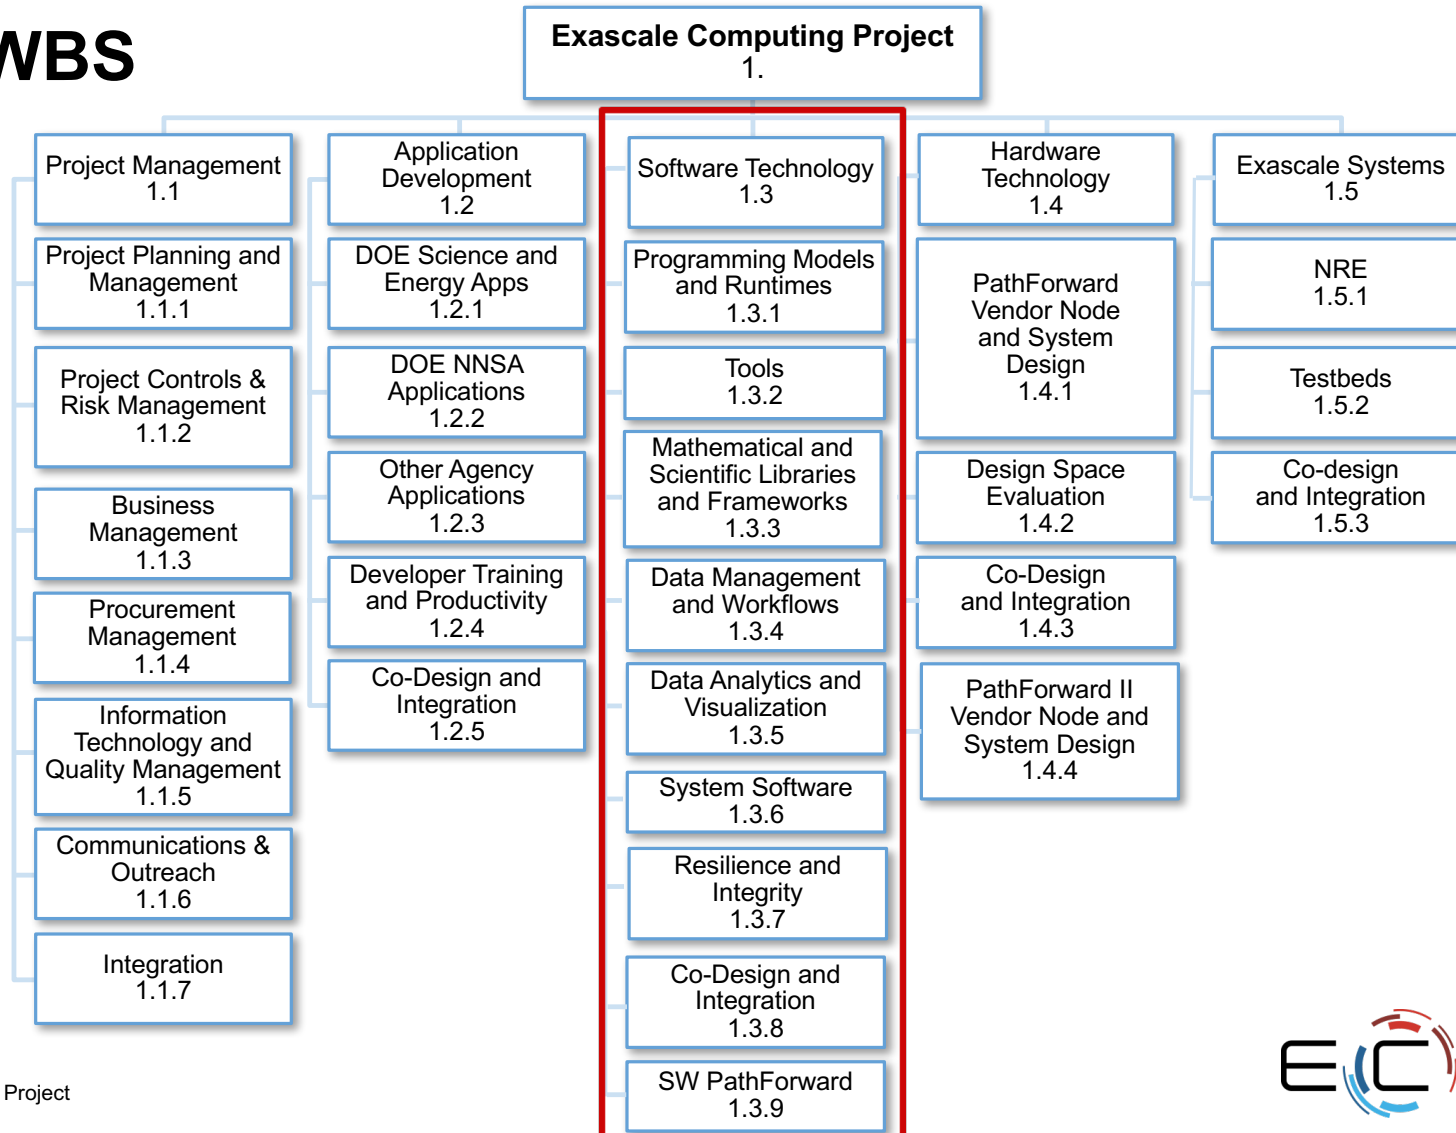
WBS

Exascale Computing Project
1.

Project Management
1.1

Project Planning and Management
1.1.1

Project Controls & Risk Management
1.1.2

Business Management
1.1.3

Procurement Management
1.1.4

Information Technology and Quality Management
1.1.5

Communications & Outreach
1.1.6

Integration
1.1.7

Application Development
1.2

DOE Science and Energy Apps
1.2.1

DOE NNSA Applications
1.2.2

Other Agency Applications
1.2.3

Developer Training and Productivity
1.2.4

Co-Design and Integration
1.2.5

Software Technology
1.3

Programming Models and Runtimes
1.3.1

Tools
1.3.2

Mathematical and Scientific Libraries and Frameworks
1.3.3

Data Management and Workflows
1.3.4

Data Analytics and Visualization
1.3.5

System Software
1.3.6

Resilience and Integrity
1.3.7

Co-Design and Integration
1.3.8

SW PathForward
1.3.9

Hardware Technology
1.4

PathForward Vendor Node and System Design
1.4.1

Design Space Evaluation
1.4.2

Co-Design and Integration
1.4.3

PathForward II Vendor Node and System Design
1.4.4

Exascale Systems
1.5

NRE
1.5.1

Testbeds
1.5.2

Co-design and Integration
1.5.3

Project

EC